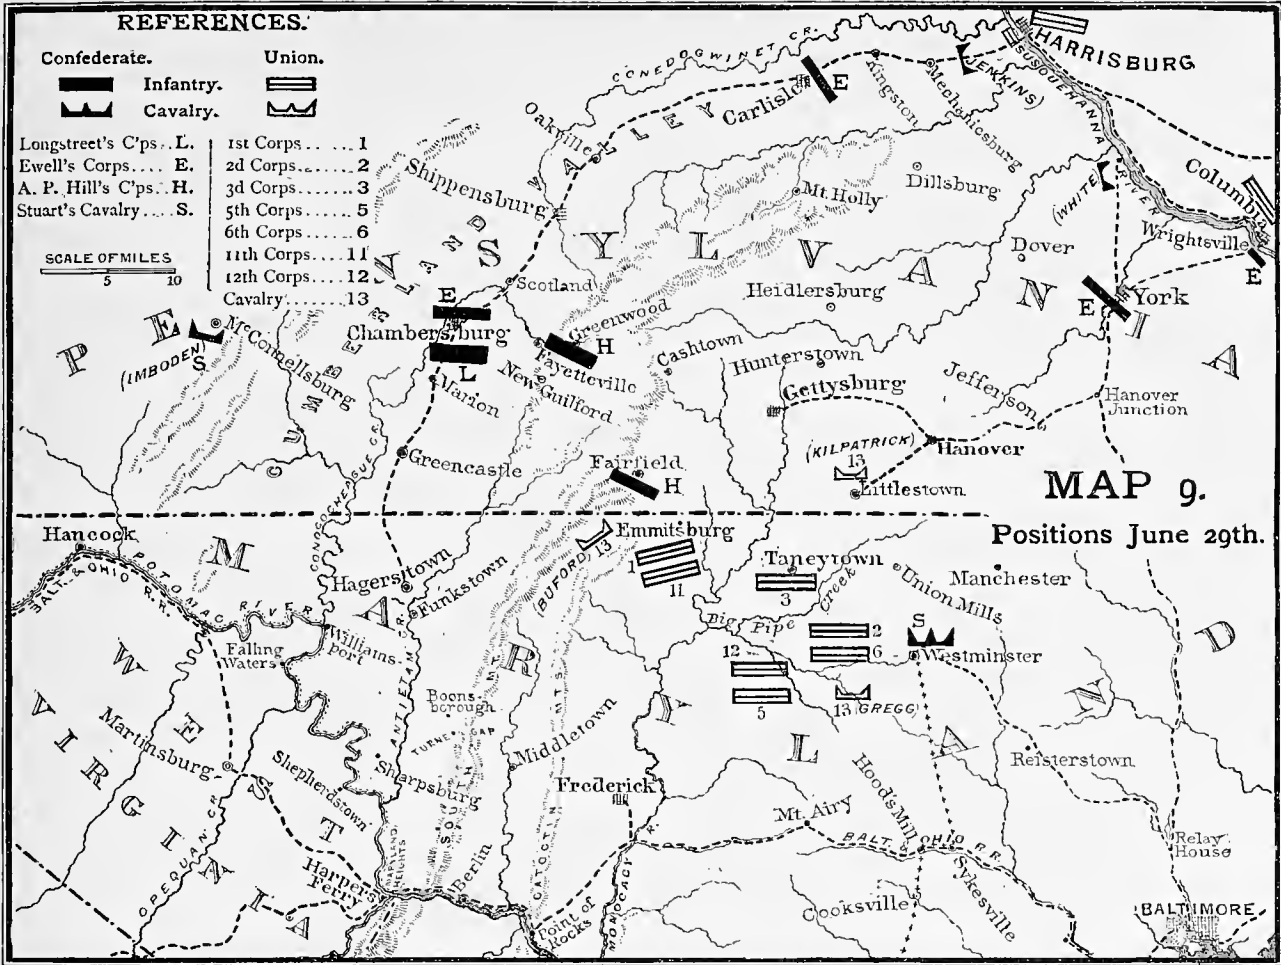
REFERENCES.

Confederate. Union.
Infantry.
Cavalry.

Longstreet's C'ps. L.
Ewell's Corps. E.
A. P. Hill's C'ps. H.
Stuart's Cavalry. S.

1st Corps 1
2d Corps 2
3d Corps 3
5th Corps 5
6th Corps 6
11th Corps 11
12th Corps 12
Cavalry 13

SCALE OF MILES
5 10

HARRISBURG
CONEDOGWINET CR.
E
Kingston
Mechanicsburg
(JENKINS)
SUSQUEHANNA RIVER
Columbia
Carlisle
VALLEY
Oakville
Mt. Holly
Dillsburg
Shippensburg
CUMBERLAND
PENNSYLVANIA
Dover
(WHITE)
Wrightsville
E
Scotland
Heidlersburg
York
E
E
Greenwood
Chambersburg
L
H
Fayetteville
Cashtown
Hunterstown
(IMBODEN)
S
McConnellsburg
Marion
New Guilford
Gettysburg
Jefferson
Hanover Junction
CONOCOCHEAGUE CR.
Greencastle
(KILPATRICK)
13
Hanover
Fairfield
H
Littlestown
MAP 9.
Positions June 29th.
Hancock
Emmitsburg
(BUFORD)
13
1
11
Taneytown
3
Manchester
Union Mills
Hagerstown
Funkstown
Big Pipe Creek
2
6
S
Westminster
MARYLAND
BALT. & OHIO R.R.
POTOMAC RIVER
Falling Waters
Williams-Port
12
5
13 (GREGG)
WEST VIRGINIA
Martinsburg
Boonsborough
TURNER'S GAP
Middletown
ANTIETAM CR.
SOUTH MT.
Reisterstown
Shepherdstown
Sharpsburg
Frederick
Mt. Airy
Hoods Mill
OPEQUAN CR.
CATOCTIN MTS.
BALT. & OHIO R.R.
Relay House
Harpers Ferry
Berlin
MONOCACY R.
Sykesville
Cooksville
Point of Rocks
BALTIMORE